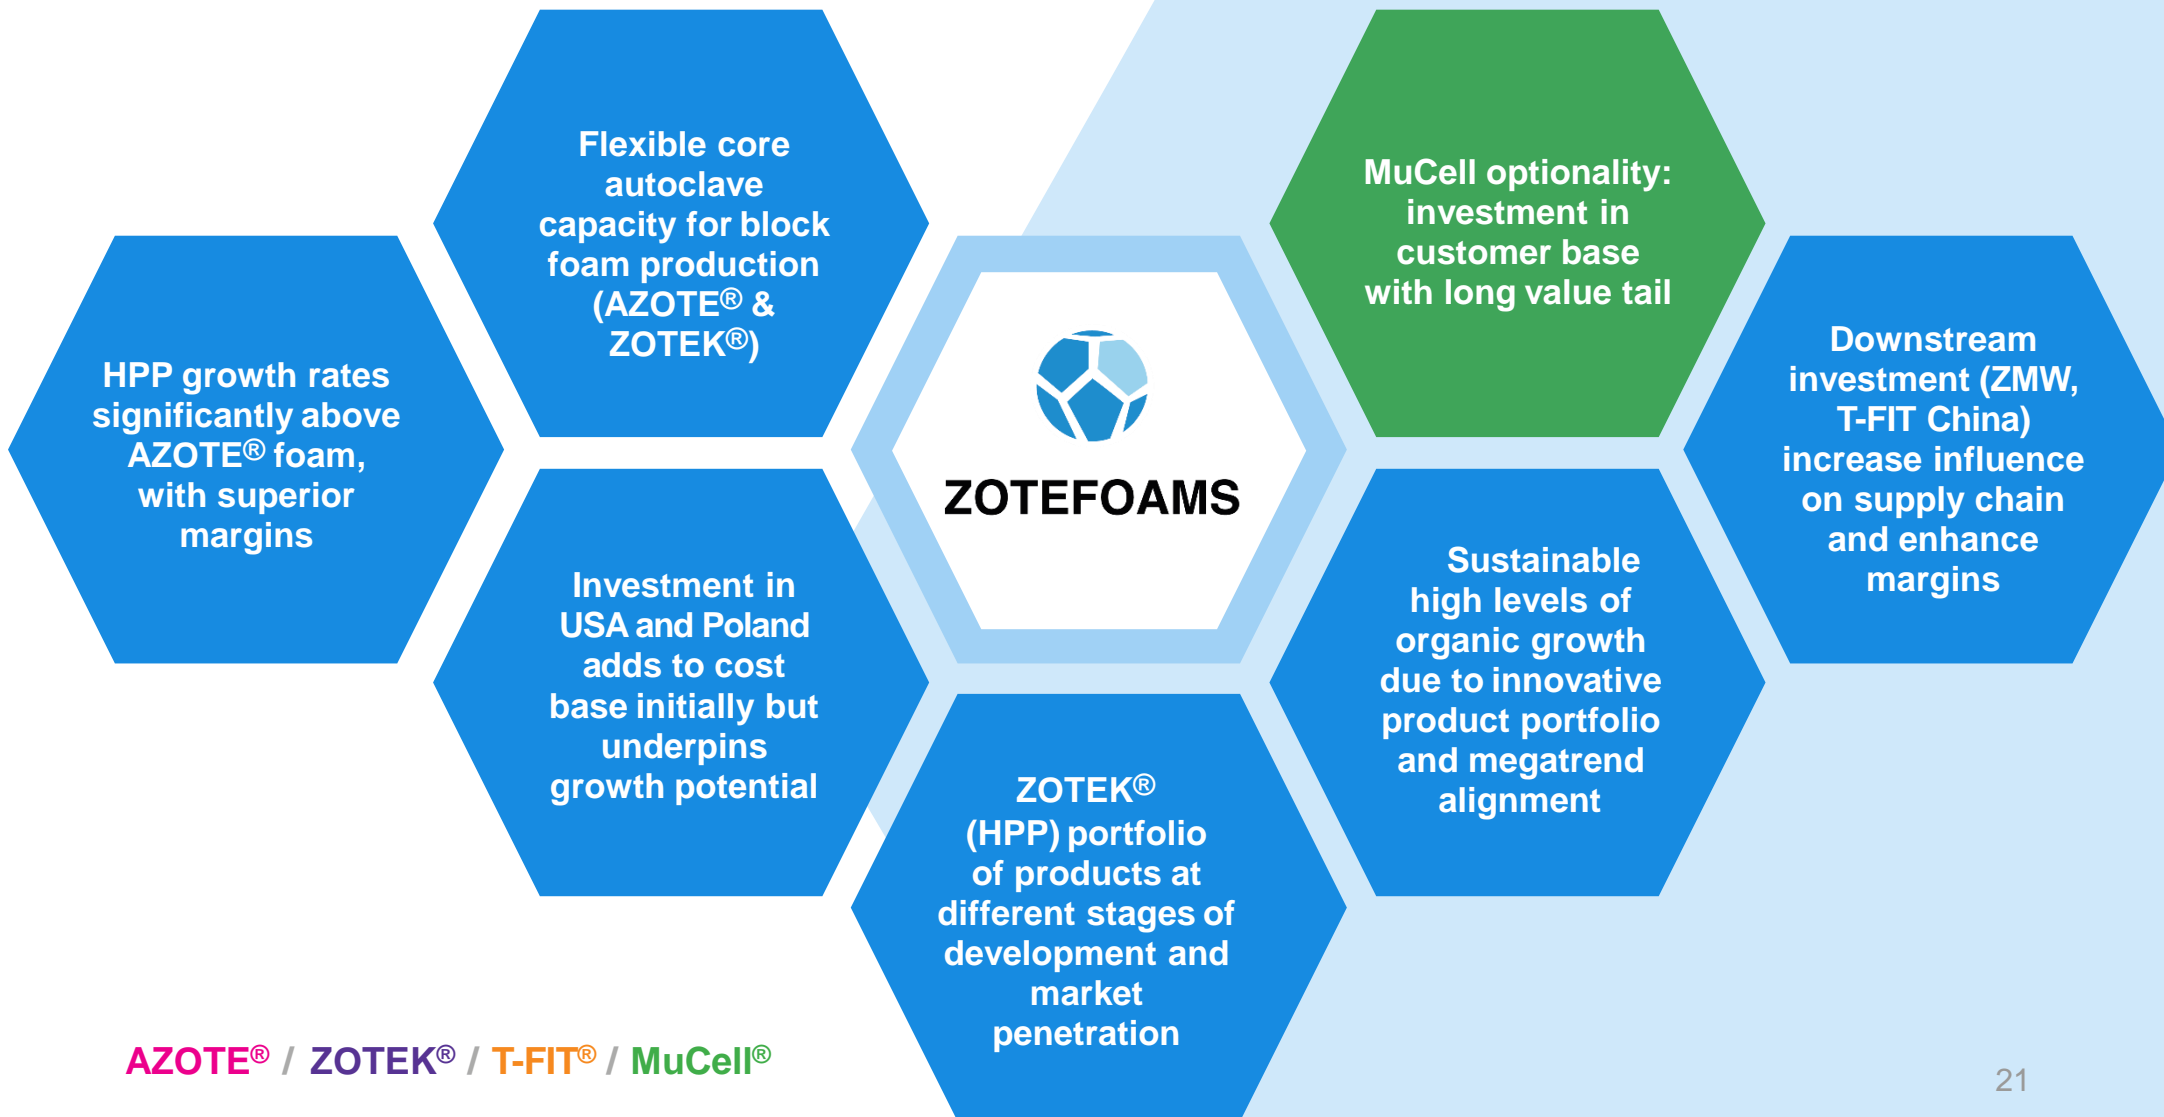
HPP growth rates significantly above AZOTE® foam, with superior margins

Flexible core autoclave capacity for block foam production (AZOTE® & ZOTEK®)

Investment in USA and Poland adds to cost base initially but underpins growth potential

ZOTEFOAMS

ZOTEK® (HPP) portfolio of products at different stages of development and market penetration

MuCell optionality: investment in customer base with long value tail

Sustainable high levels of organic growth due to innovative product portfolio and megatrend alignment

Downstream investment (ZMW, T-FIT China) increase influence on supply chain and enhance margins

AZOTE® / ZOTEK® / T-FIT® / MuCell®

21